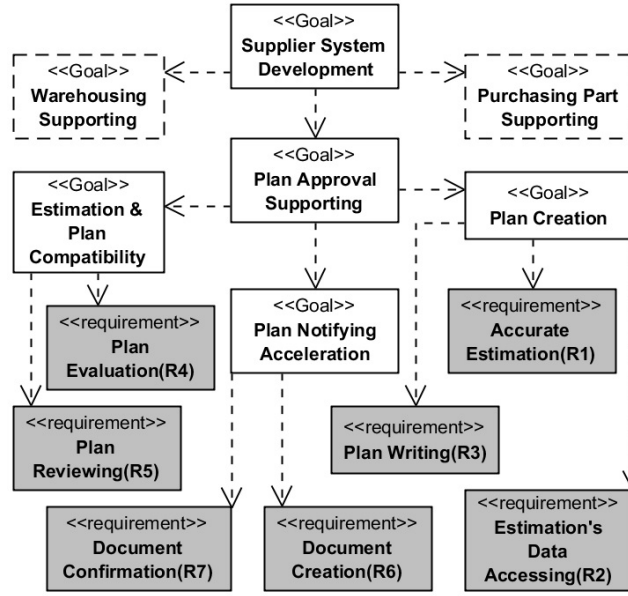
<<Goal>>
Supplier System Development

<<Goal>>
Warehousing Supporting

<<Goal>>
Purchasing Part Supporting

<<Goal>>
Estimation & Plan Compatibility

<<Goal>>
Plan Approval Supporting

<<Goal>>
Plan Creation

<<requirement>>
Plan Evaluation(R4)

<<Goal>>
Plan Notifying Acceleration

<<requirement>>
Accurate Estimation(R1)

<<requirement>>
Plan Reviewing(R5)

<<requirement>>
Plan Writing(R3)

<<requirement>>
Document Confirmation(R7)

<<requirement>>
Document Creation(R6)

<<requirement>>
Estimation's Data Accessing(R2)